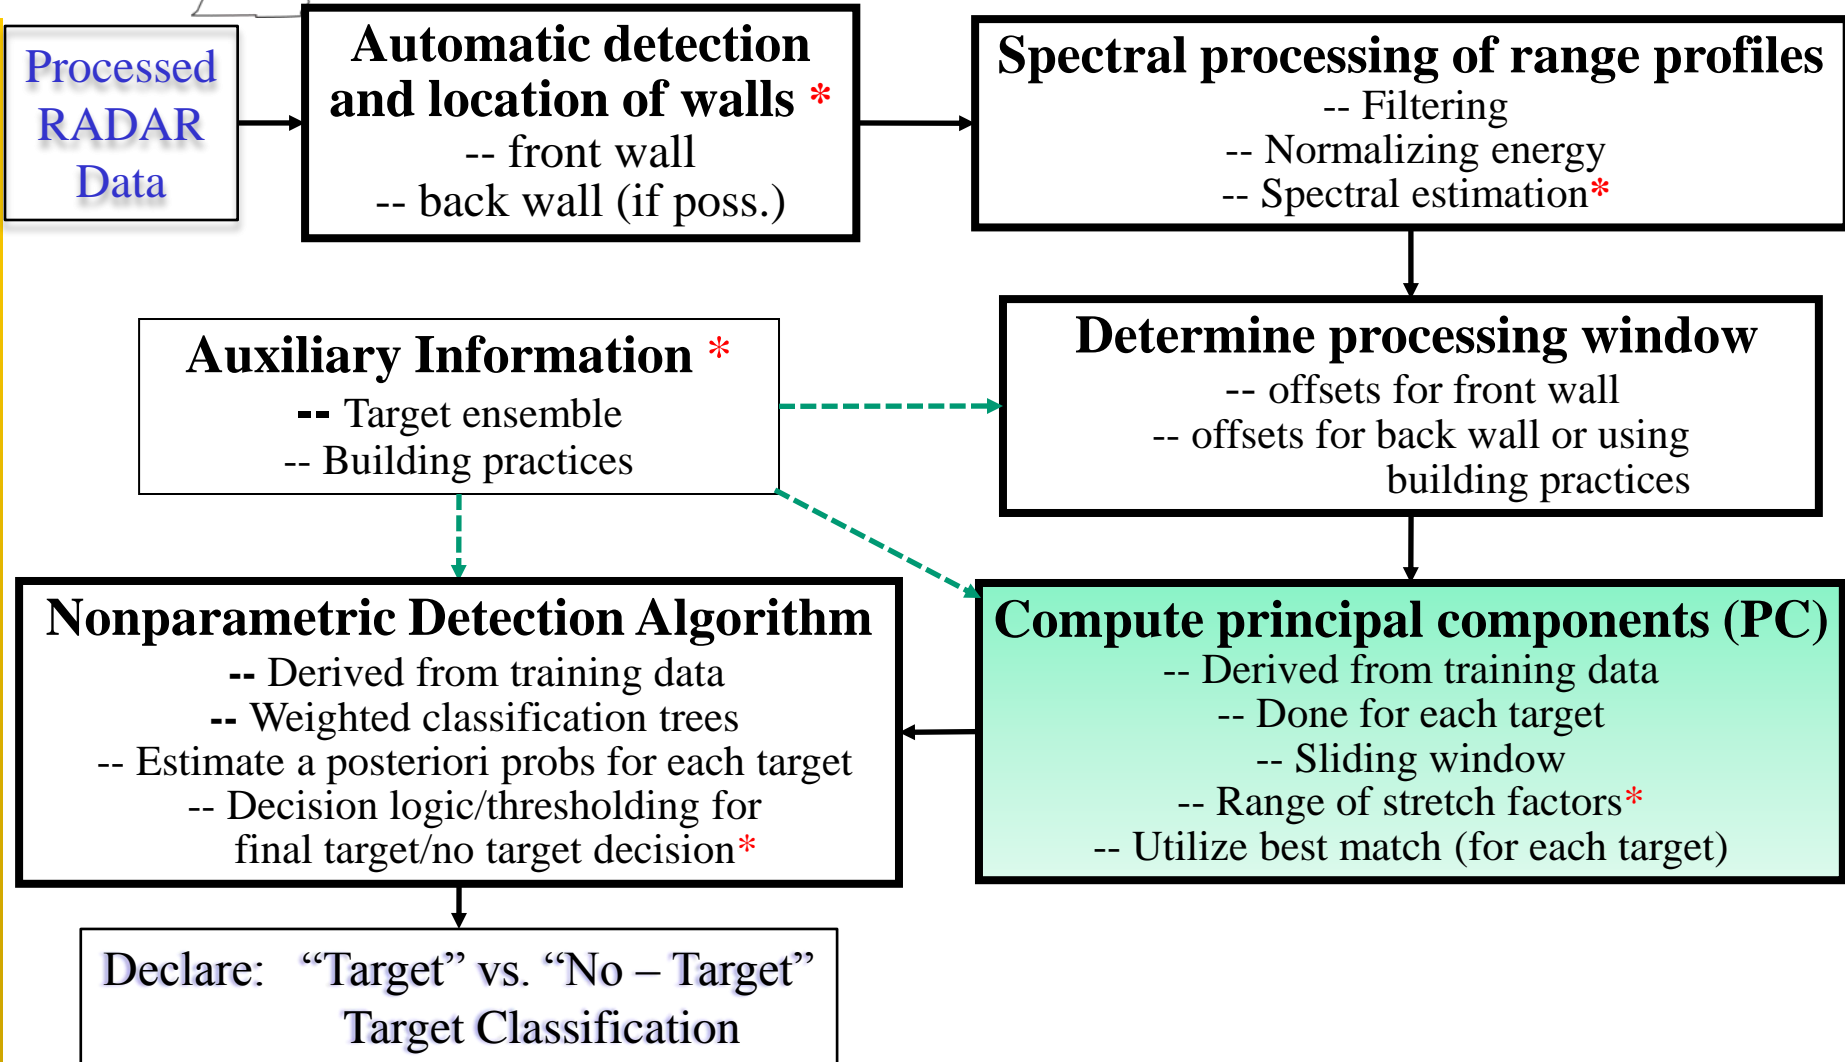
Processed RADAR Data

Automatic detection and location of walls *
-- front wall
-- back wall (if poss.)

Spectral processing of range profiles
-- Filtering
-- Normalizing energy
-- Spectral estimation*

Auxiliary Information *
-- Target ensemble
-- Building practices

Determine processing window
-- offsets for front wall
-- offsets for back wall or using building practices

Nonparametric Detection Algorithm
-- Derived from training data
-- Weighted classification trees
-- Estimate a posteriori probs for each target
-- Decision logic/thresholding for final target/no target decision*

Compute principal components (PC)
-- Derived from training data
-- Done for each target
-- Sliding window
-- Range of stretch factors*
-- Utilize best match (for each target)

Declare: “Target” vs. “No – Target”
Target Classification